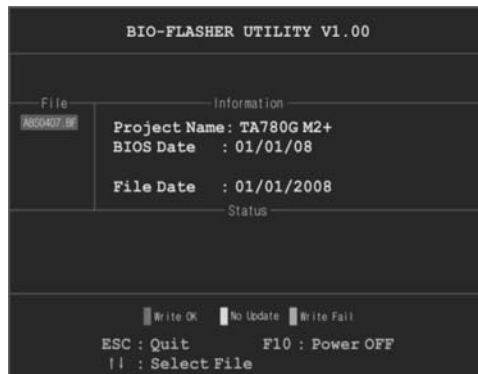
BIO-FLASHER UTILITY V1.00

File

AB50407.BF

Information

Project Name: TA780G M2+
BIOS Date : 01/01/08

File Date : 01/01/2008

Status

Write OK No Update Write Fail

ESC : Quit F10 : Power OFF
↑↓ : Select File